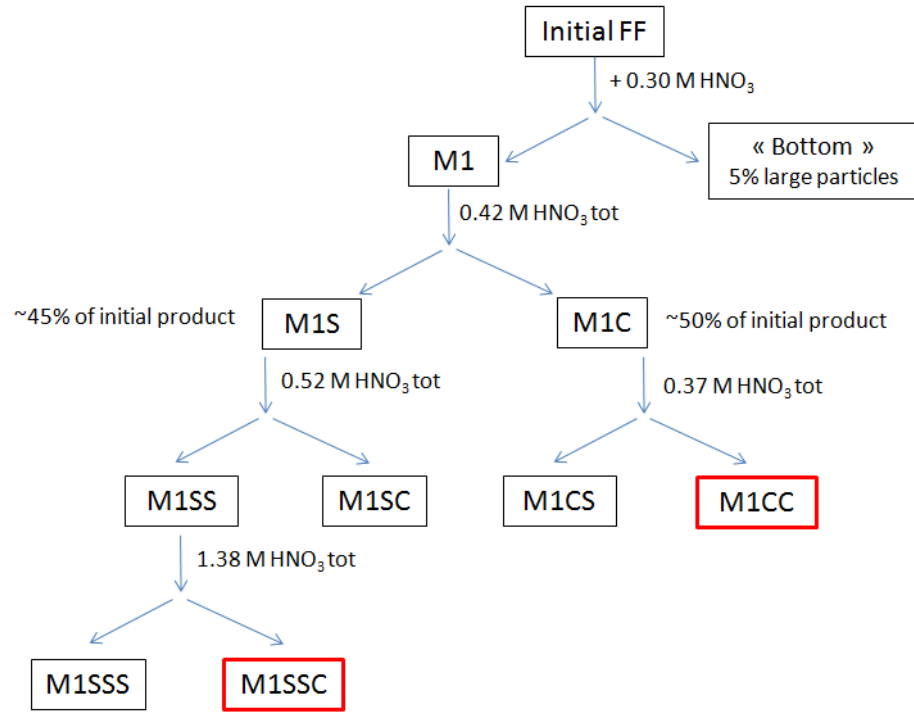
Initial FF

+ 0.30 M $HNO_3$

M1

« Bottom »
5% large particles

0.42 M $HNO_3$ tot

~45% of initial product

M1S

M1C

~50% of initial product

0.52 M $HNO_3$ tot

0.37 M $HNO_3$ tot

M1SS

M1SC

M1CS

M1CC

1.38 M $HNO_3$ tot

M1SSS

M1SSC